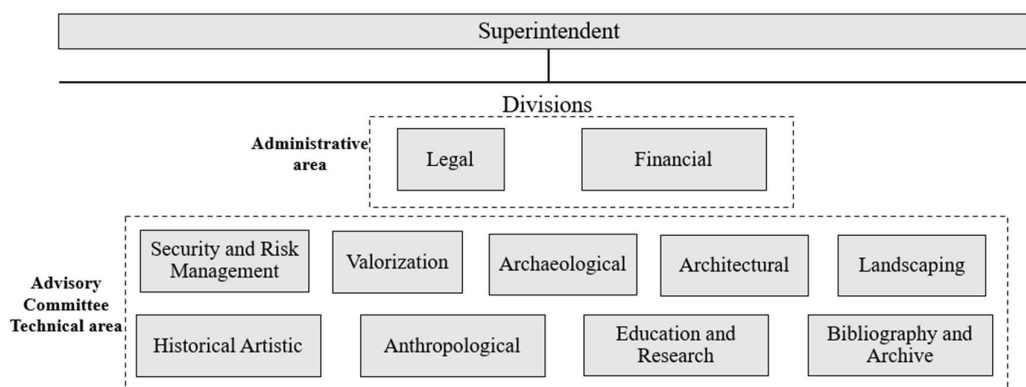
Superintendent

Divisions

Administrative area

Legal

Financial

Advisory Committee Technical area

Security and Risk Management

Valorization

Archaeological

Architectural

Landscaping

Historical Artistic

Anthropological

Education and Research

Bibliography and Archive